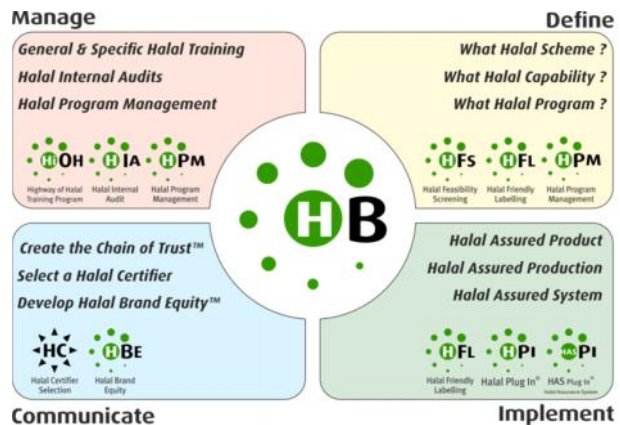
Manage

General & Specific Halal Training

Halal Internal Audits

Halal Program Management

HiOH Highway of Halal Training Program

HIA Halal Internal Audit

HPM Halal Program Management

Define

What Halal Scheme ?

What Halal Capability ?

What Halal Program ?

HFS Halal Feasibility Screening

HFL Halal Friendly Labelling

HPM Halal Program Management

HB

Create the Chain of Trust™

Select a Halal Certifier

Develop Halal Brand Equity™

HC Halal Certifier Selection

HBE Halal Brand Equity

Communicate

Halal Assured Product

Halal Assured Production

Halal Assured System

HFL Halal Friendly Labelling

HPI Halal Plug In®

HAS PI HAS Plug In® Halal Assured System

Implement